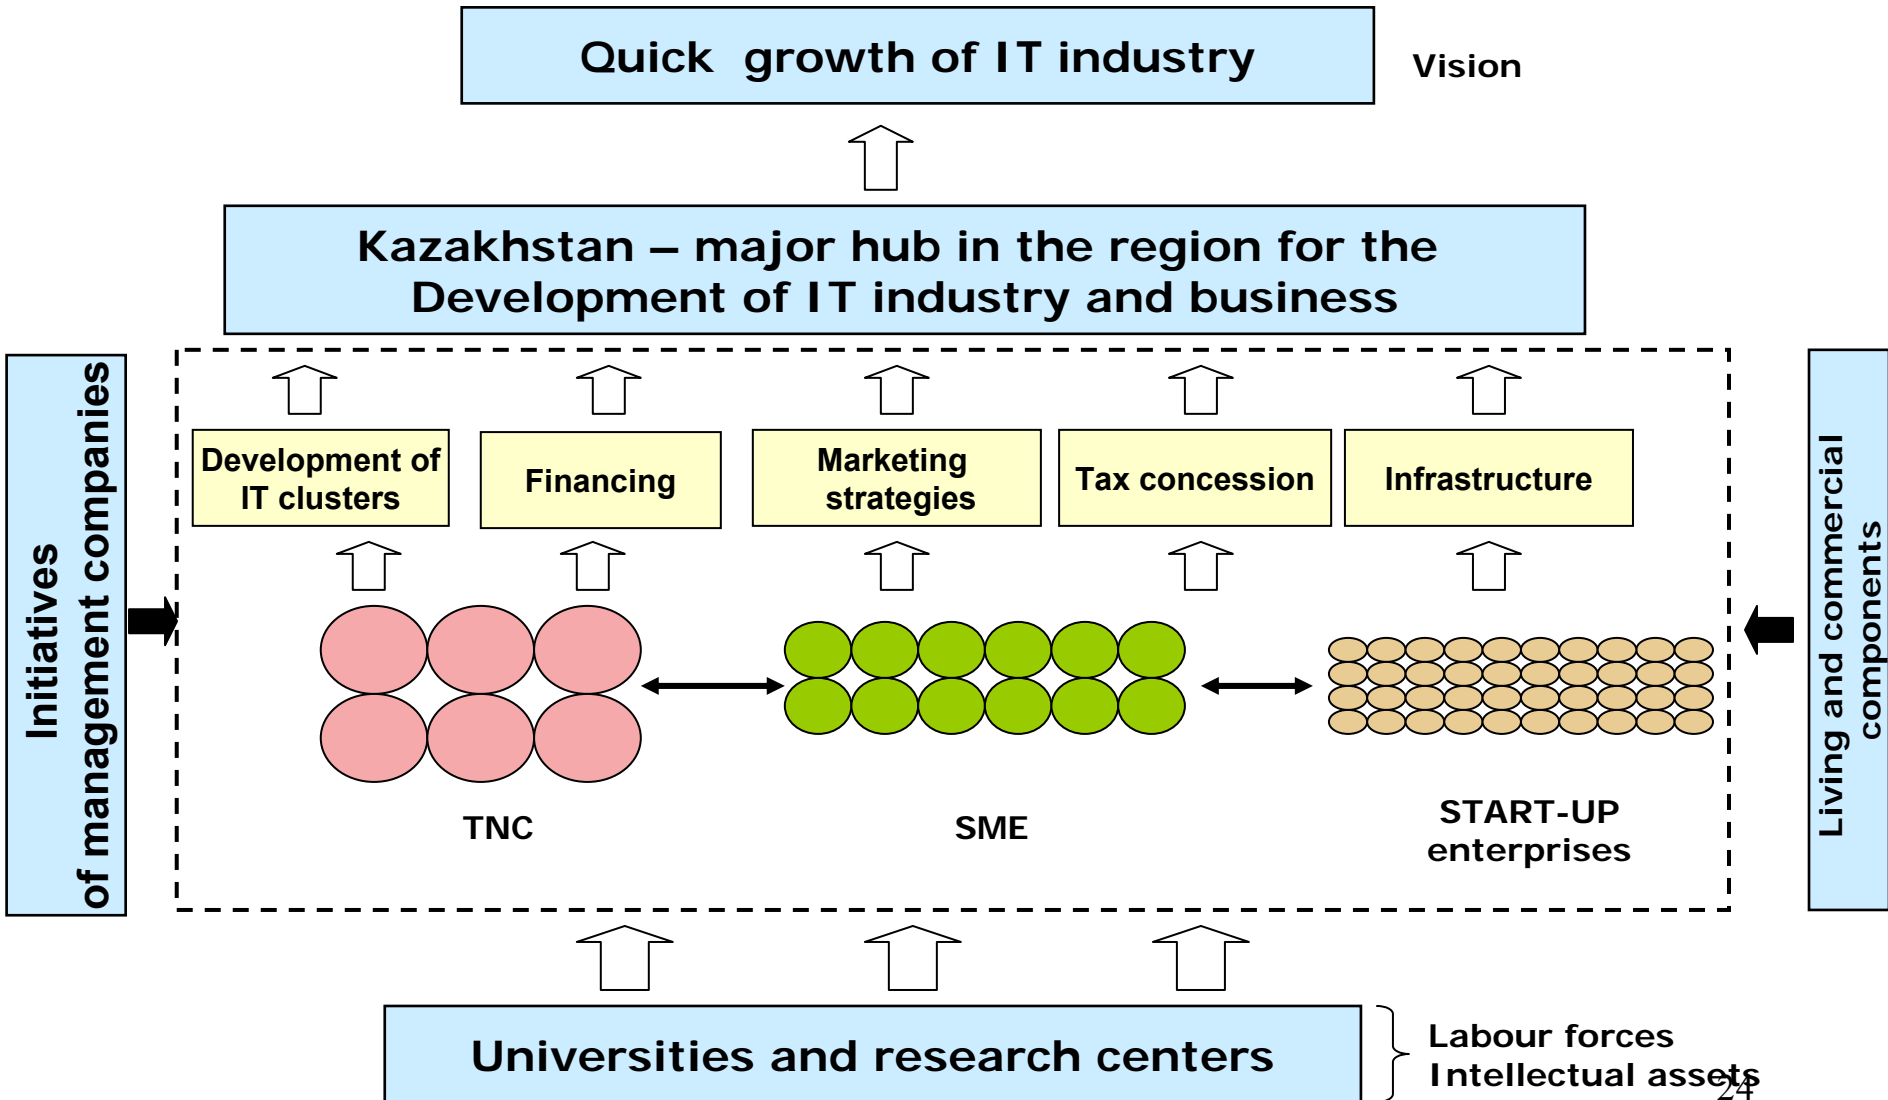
Quick growth of IT industry

Vision

Kazakhstan – major hub in the region for the Development of IT industry and business

Initiatives of management companies

Development of IT clusters

Financing

Marketing strategies

Tax concession

Infrastructure

Living and commercial components

TNC

SME

START-UP enterprises

Universities and research centers

Labour forces
Intellectual assets

24